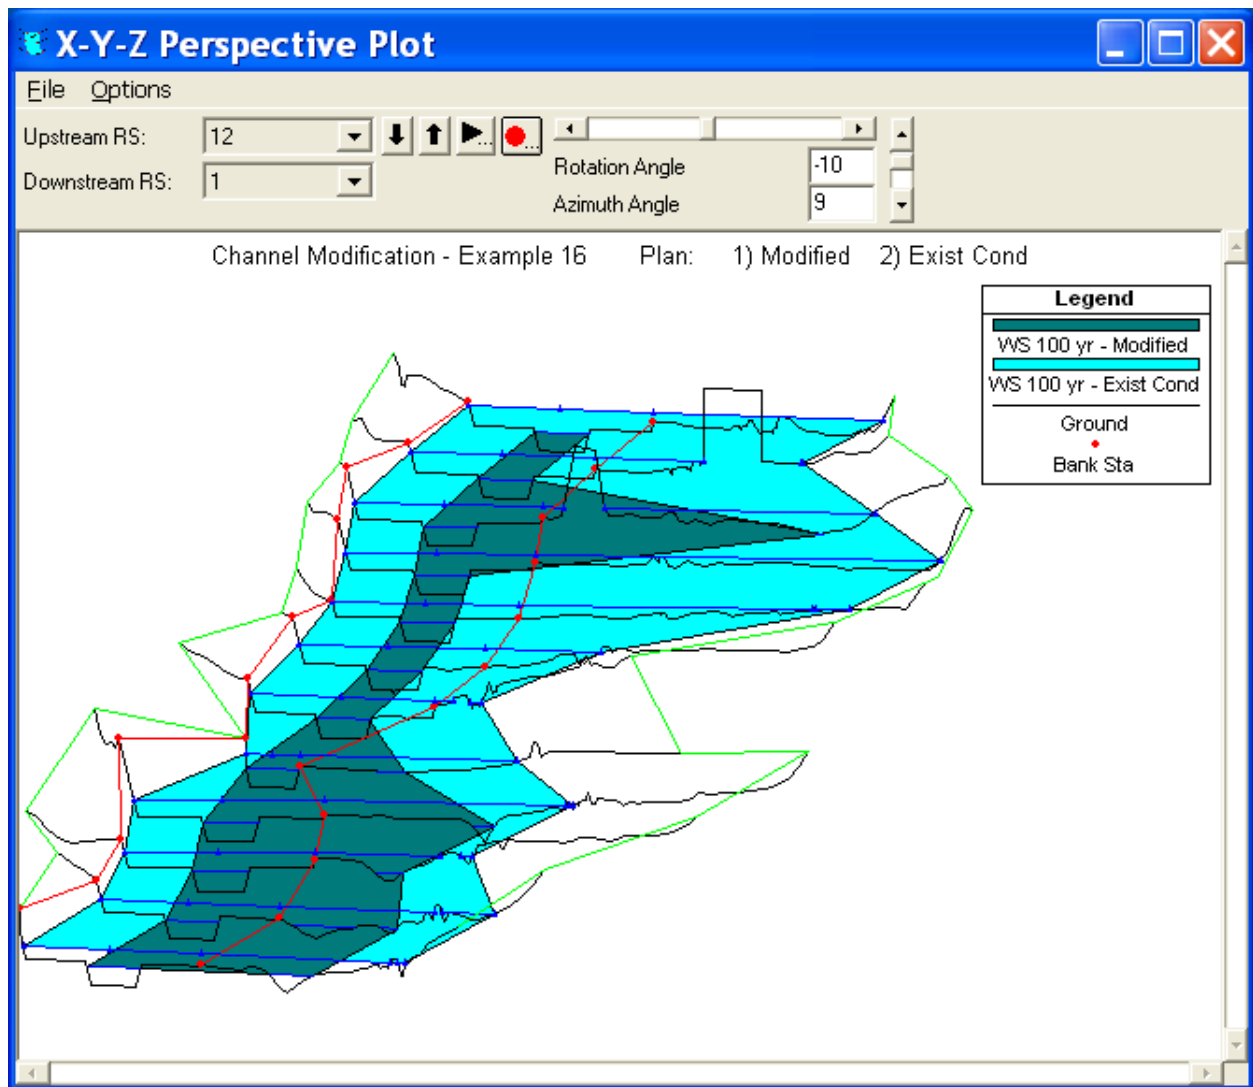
X-Y-Z Perspective Plot

File Options

Upstream RS: 12

Downstream RS: 1

Rotation Angle -10

Azimuth Angle 9

Channel Modification - Example 16 Plan: 1) Modified 2) Exist Cond

| Legend |
|---|
| WS 100 yr - Modified |
| WS 100 yr - Exist Cond |
| Ground |
| Bank Sta |